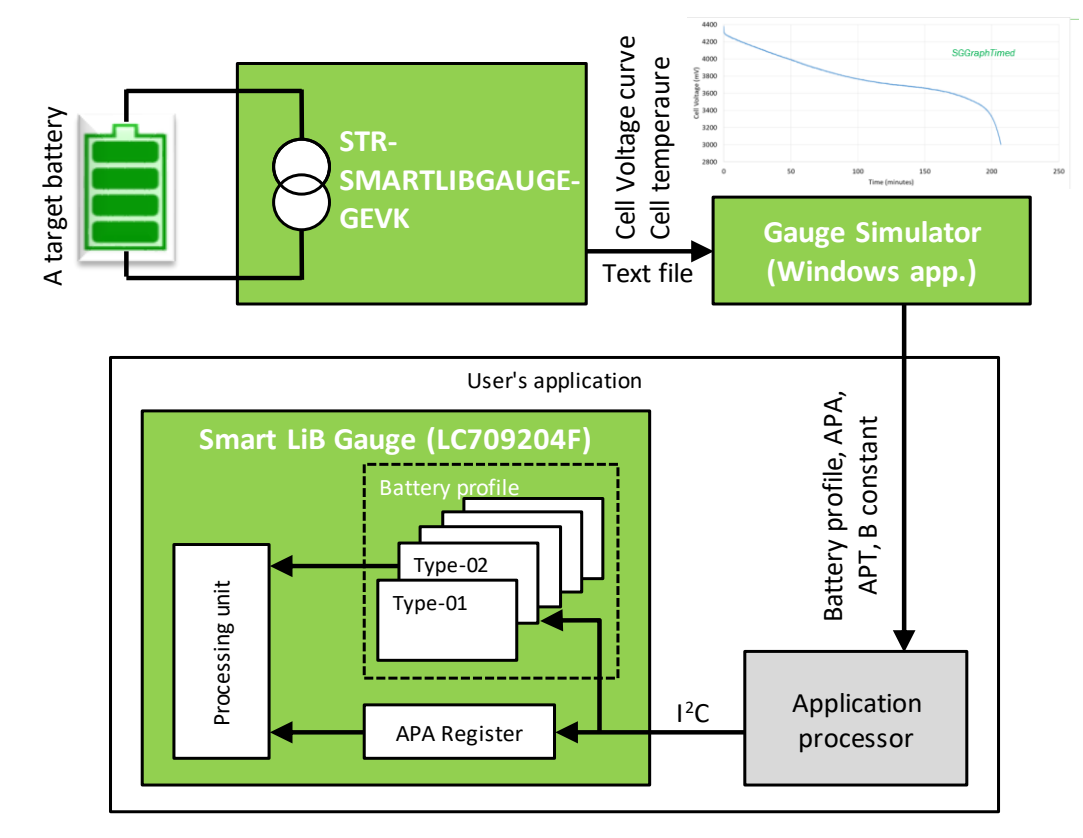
A target battery

STR-SMARTLIBGAUGE-GEVK

Cell Voltage curve
Cell temperaure

Text file

4400
4200
4000
3800
3600
3400
3200
3000
2800
Cell Voltage (mV)
0
50
100
150
200
250
Time (minutes)
SGGraphTimed

Gauge Simulator
(Windows app.)

User's application

Smart LiB Gauge (LC709204F)

Battery profile

Type-02

Type-01

Processing unit

APA Register

$I^2C$

Battery profile, APA, APT, B constant

Application processor